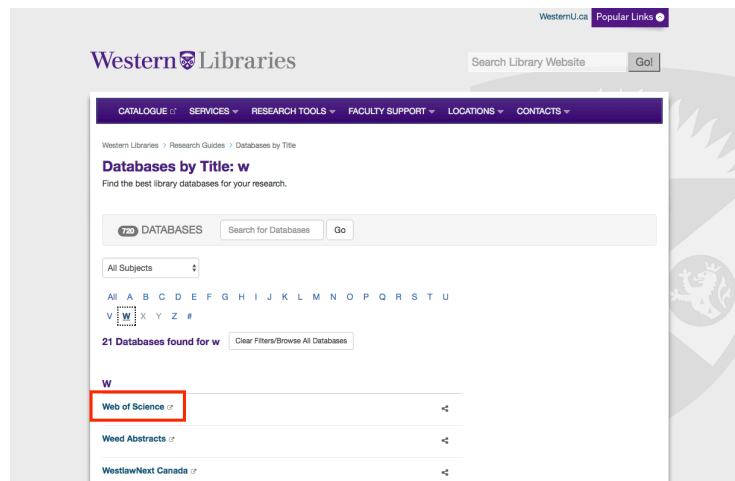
WesternU.ca Popular Links

Western Libraries

Search Library Website Go!

CATALOGUE SERVICES RESEARCH TOOLS FACULTY SUPPORT LOCATIONS CONTACTS

Western Libraries > Research Guides > Databases by Title

Databases by Title: w

Find the best library databases for your research.

720 DATABASES Search for Databases Go

All Subjects

All A B C D E F G H I J K L M N O P Q R S T U V W X Y Z #

21 Databases found for w Clear Filters/Browse All Databases

W

Web of Science

Weed Abstracts

WestlawNext Canada